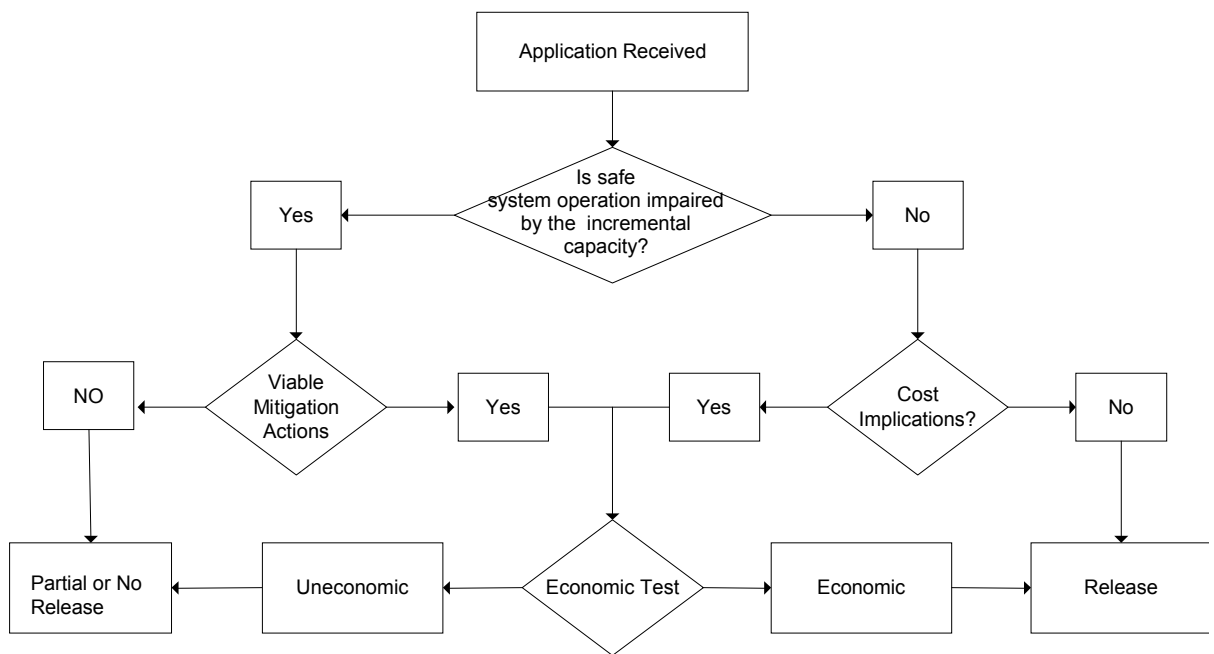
Application Received

Is safe system operation impaired by the incremental capacity?

Yes

No

NO

Viable Mitigation Actions

Yes

Yes

Cost Implications?

No

Partial or No Release

Uneconomic

Economic Test

Economic

Release